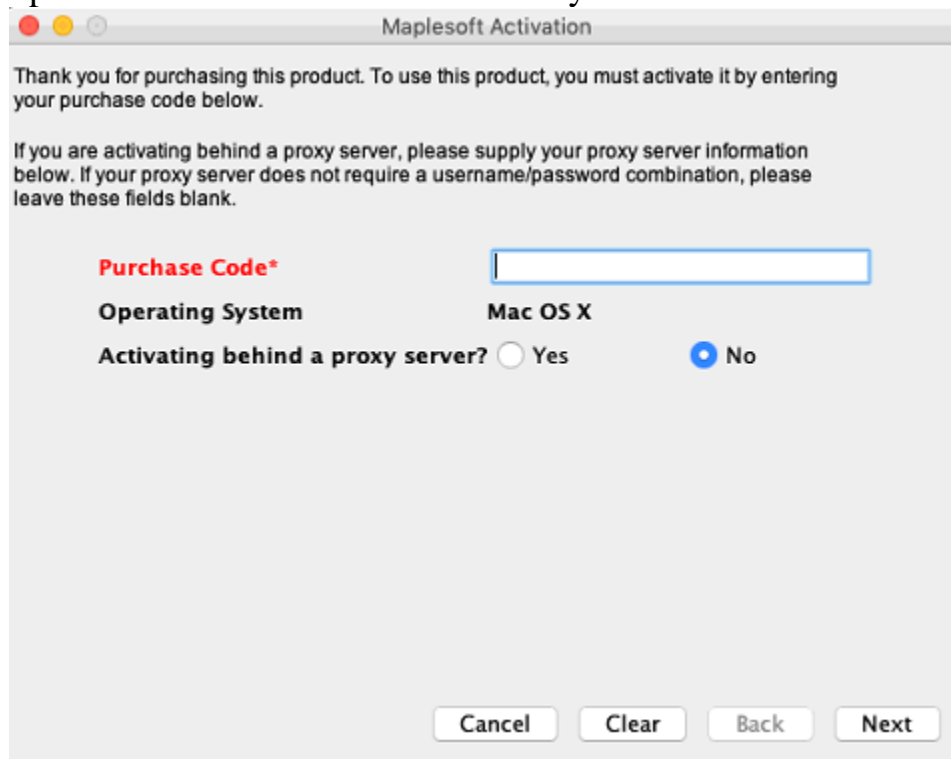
Maplesoft Activation

Thank you for purchasing this product. To use this product, you must activate it by entering your purchase code below.

If you are activating behind a proxy server, please supply your proxy server information below. If your proxy server does not require a username/password combination, please leave these fields blank.

Purchase Code*

Operating System Mac OS X

Activating behind a proxy server? Yes No

Cancel Clear Back Next